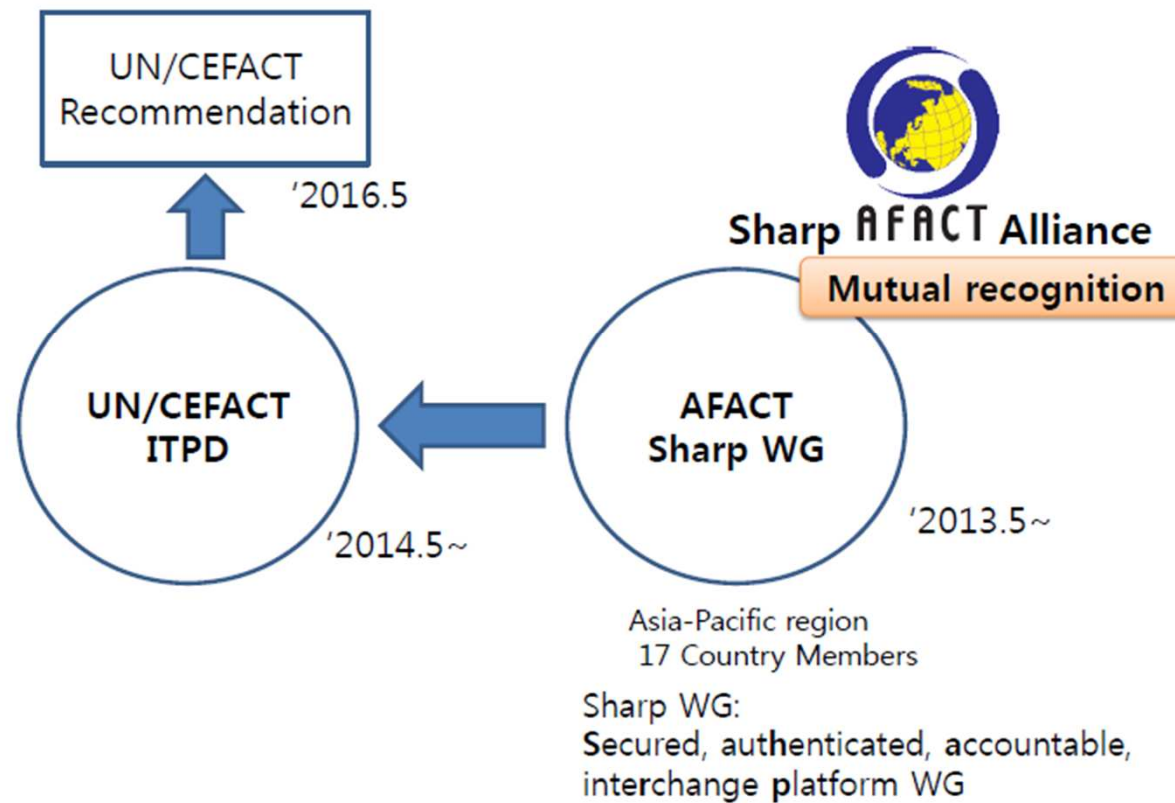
UN/CEFACT Recommendation

'2016.5

Sharp AFACT Alliance

Mutual recognition

UN/CEFACT ITPD

'2014.5~

AFACT Sharp WG

'2013.5~

Asia-Pacific region
17 Country Members

Sharp WG:
Secured, authenticated, accountable, interchange platform WG